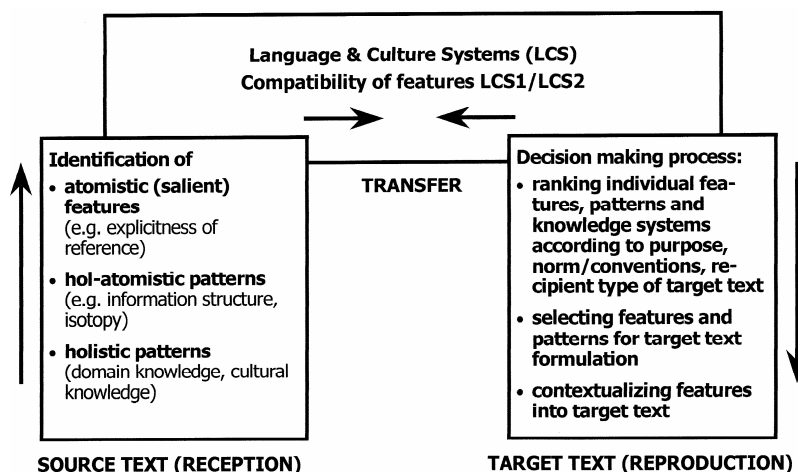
Language & Culture Systems (LCS)
Compatibility of features LCS1/LCS2

Identification of
• atomistic (salient) features (e.g. explicitness of reference)
• hol-atomistic patterns (e.g. information structure, isotopy)
• holistic patterns (domain knowledge, cultural knowledge)

TRANSFER

Decision making process:
• ranking individual features, patterns and knowledge systems according to purpose, norm/conventions, recipient type of target text
• selecting features and patterns for target text formulation
• contextualizing features into target text

SOURCE TEXT (RECEPTION)

TARGET TEXT (REPRODUCTION)